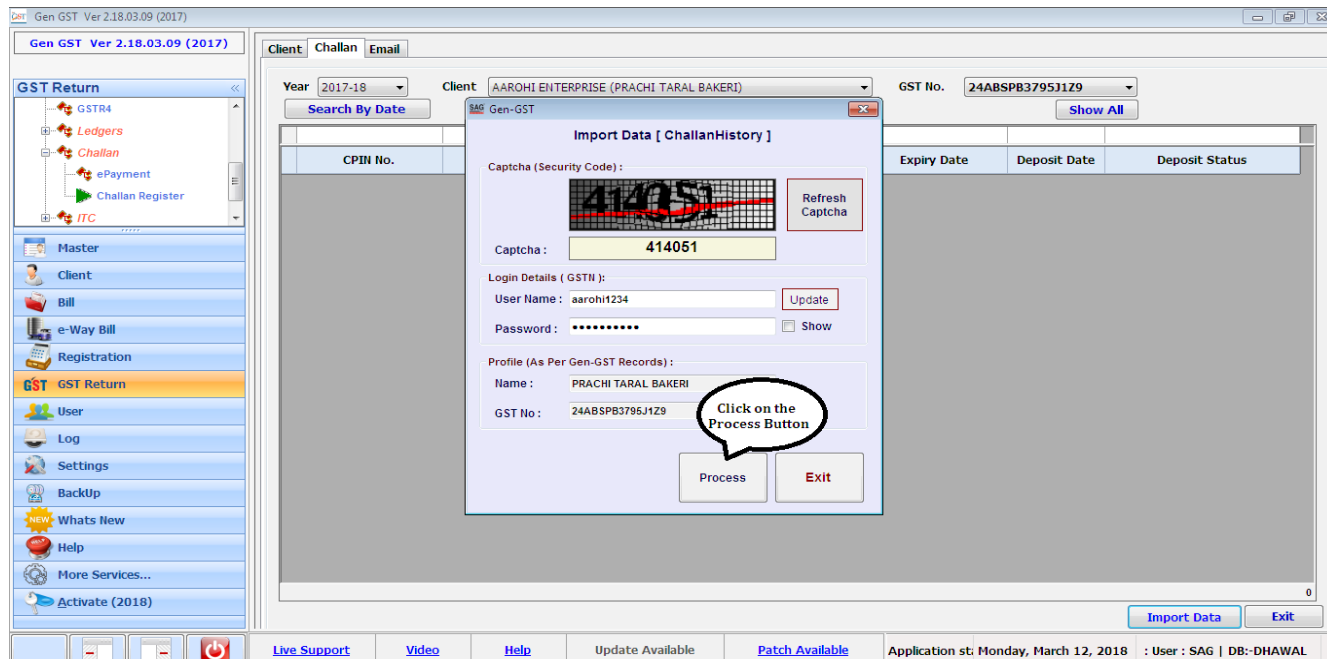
Gen GST Ver 2.18.03.09 (2017)

Gen GST Ver 2.18.03.09 (2017)

GST Return
GSTR4
Ledgers
Challan
ePayment
Challan Register
ITC

Master
Client
Bill
e-Way Bill
Registration
GST Return
User
Log
Settings
BackUp
NEW Whats New
Help
More Services...
Activate (2018)

Client Challan Email

Year 2017-18 Client AAROHI ENTERPRISE (PRACHI TARAL BAKERI) GST No. 24ABSPB3795J1Z9

Search By Date Show All

| CPIN No. | | Expiry Date | Deposit Date | Deposit Status |
|---|---|---|---|---|

0

Gen-GST

Import Data [ ChallanHistory ]

Captcha (Security Code) :
414051
Refresh Captcha
Captcha : 414051

Login Details ( GSTN ):
User Name : aarohi1234 Update
Password : •••••••••• Show

Profile (As Per Gen-GST Records) :
Name : PRACHI TARAL BAKERI
GST No : 24ABSPB3795J1Z9

Click on the Process Button

Process Exit

Import Data Exit

Live Support Video Help Update Available Patch Available Application st Monday, March 12, 2018 : User : SAG | DB:-DHAWAL